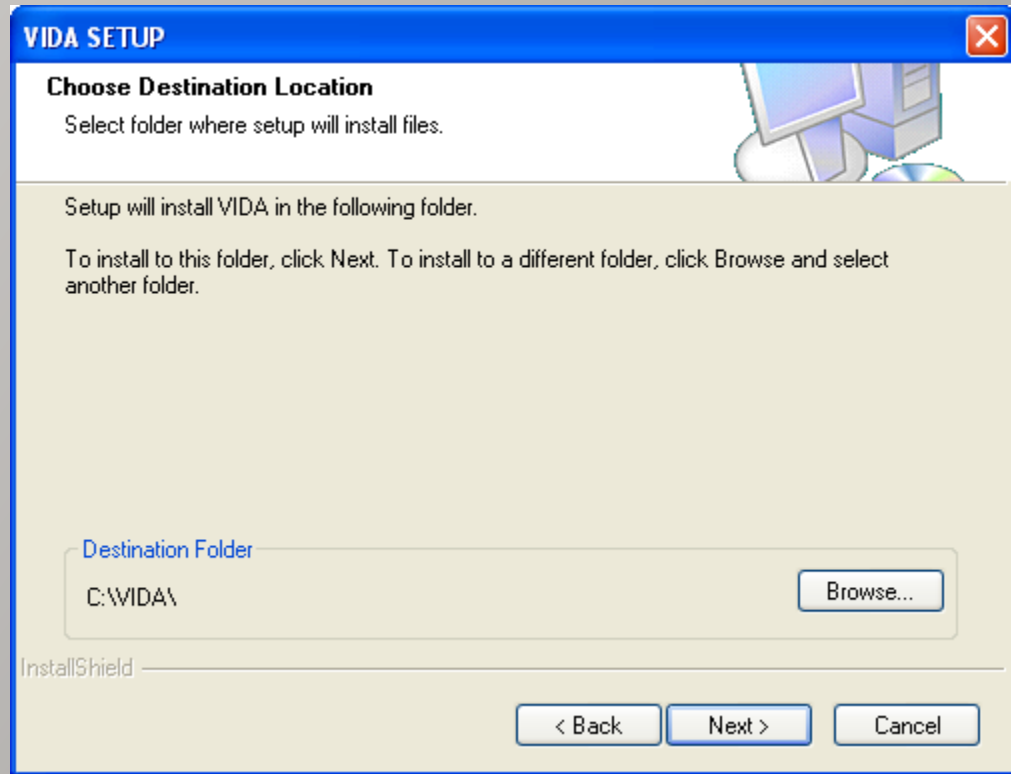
VIDA SETUP

Choose Destination Location

Select folder where setup will install files.

Setup will install VIDA in the following folder.

To install to this folder, click Next. To install to a different folder, click Browse and select another folder.

Destination Folder

C:\VIDA\

Browse...

InstallShield

< Back

Next >

Cancel